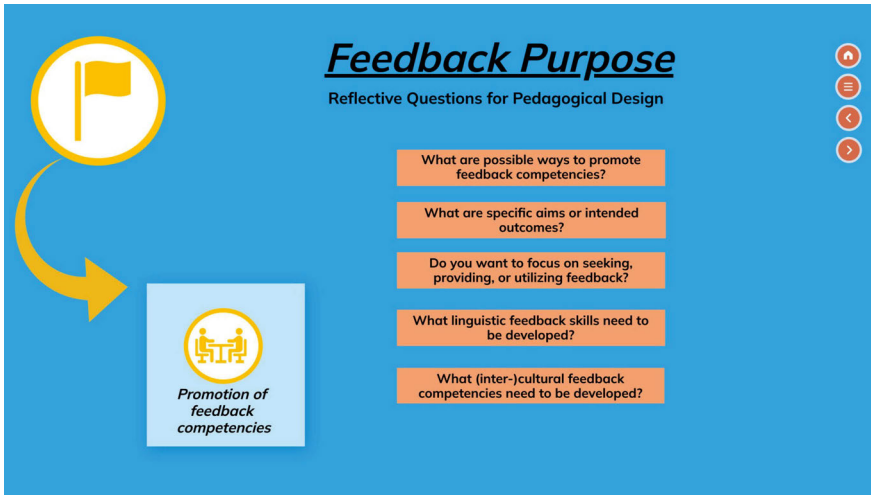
Feedback Purpose

Reflective Questions for Pedagogical Design

What are possible ways to promote feedback competencies?

What are specific aims or intended outcomes?

Do you want to focus on seeking, providing, or utilizing feedback?

What linguistic feedback skills need to be developed?

What (inter-)cultural feedback competencies need to be developed?

Promotion of feedback competencies